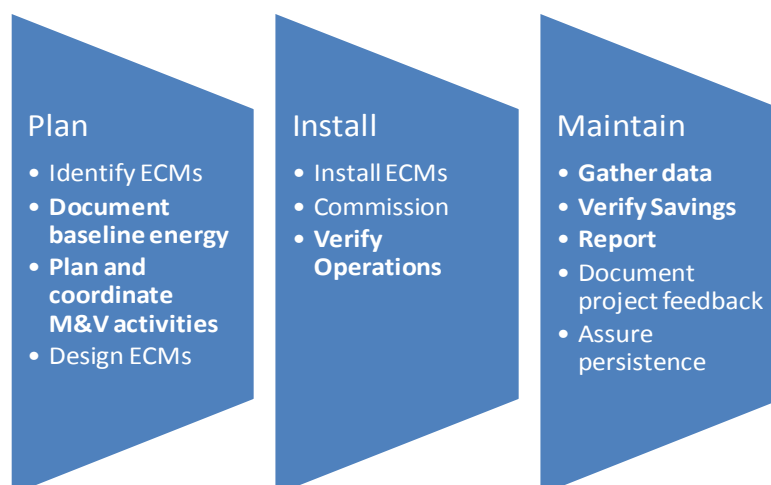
Plan
- Identify ECMs
- **Document baseline energy**
- **Plan and coordinate M&V activities**
- Design ECMs

Install
- Install ECMs
- Commission
- **Verify Operations**

Maintain
- **Gather data**
- **Verify Savings**
- **Report**
- Document project feedback
- Assure persistence